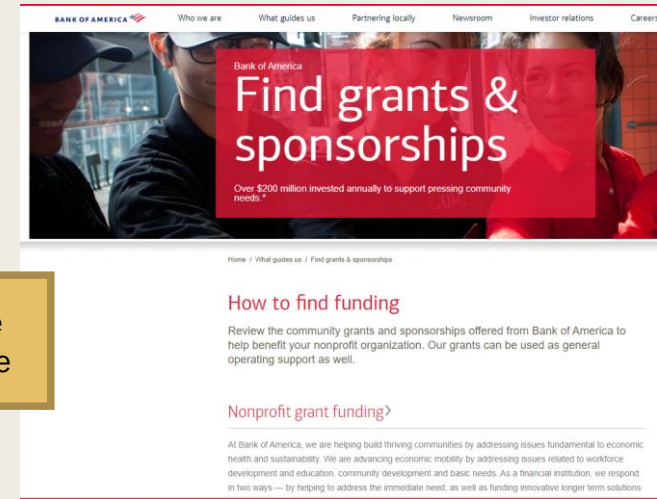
BANK OF AMERICA

Who we are | What guides us | Partnering locally | Newsroom | Investor relations | Careers

Bank of America

Find grants & sponsorships

Over $200 million invested annually to support pressing community needs.*

Home / What guides us / Find grants & sponsorships

How to find funding

Review the community grants and sponsorships offered from Bank of America to help benefit your nonprofit organization. Our grants can be used as general operating support as well.

Nonprofit grant funding›

At Bank of America, we are helping build thriving communities by addressing issues fundamental to economic health and sustainability. We are advancing economic mobility by addressing issues related to workforce development and education, community development and basic needs. As a financial institution, we respond in two ways — by helping to address the immediate need, as well as funding innovative longer term solutions

e
e